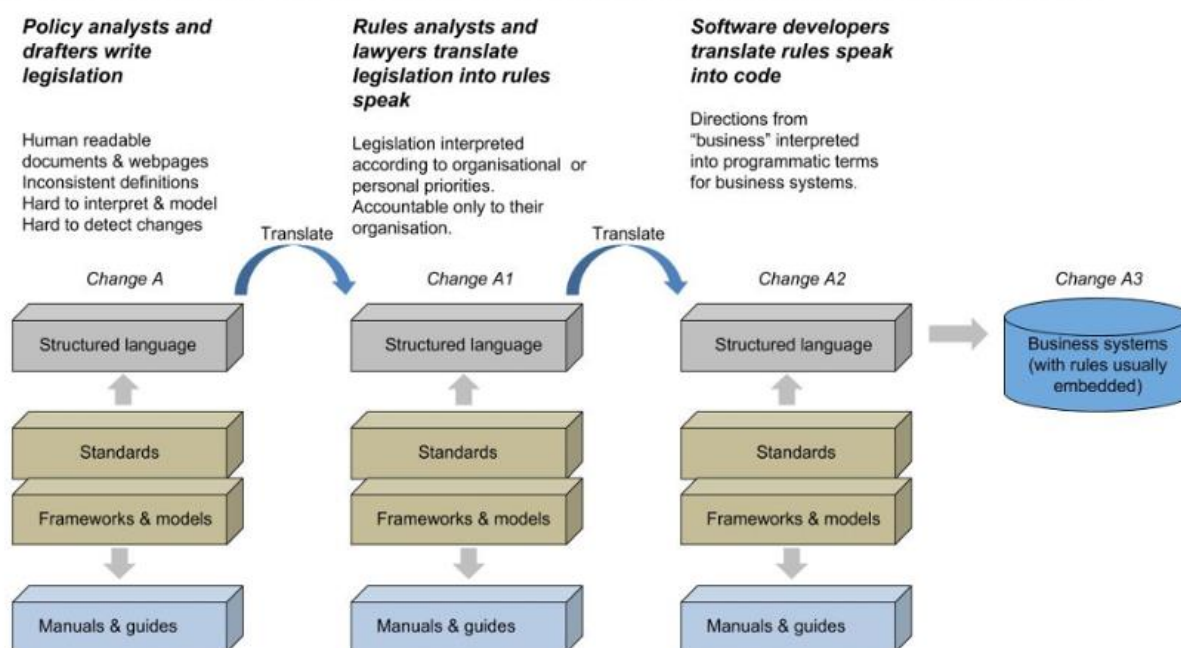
Policy analysts and drafters write legislation

Human readable documents & webpages
Inconsistent definitions
Hard to interpret & model
Hard to detect changes

Rules analysts and lawyers translate legislation into rules speak

Legislation interpreted according to organisational or personal priorities. Accountable only to their organisation.

Software developers translate rules speak into code

Directions from "business" interpreted into programmatic terms for business systems.

Translate

Translate

Change A

Structured language

Standards

Frameworks & models

Manuals & guides

Change A1

Structured language

Standards

Frameworks & models

Manuals & guides

Change A2

Structured language

Standards

Frameworks & models

Manuals & guides

Change A3

Business systems (with rules usually embedded)